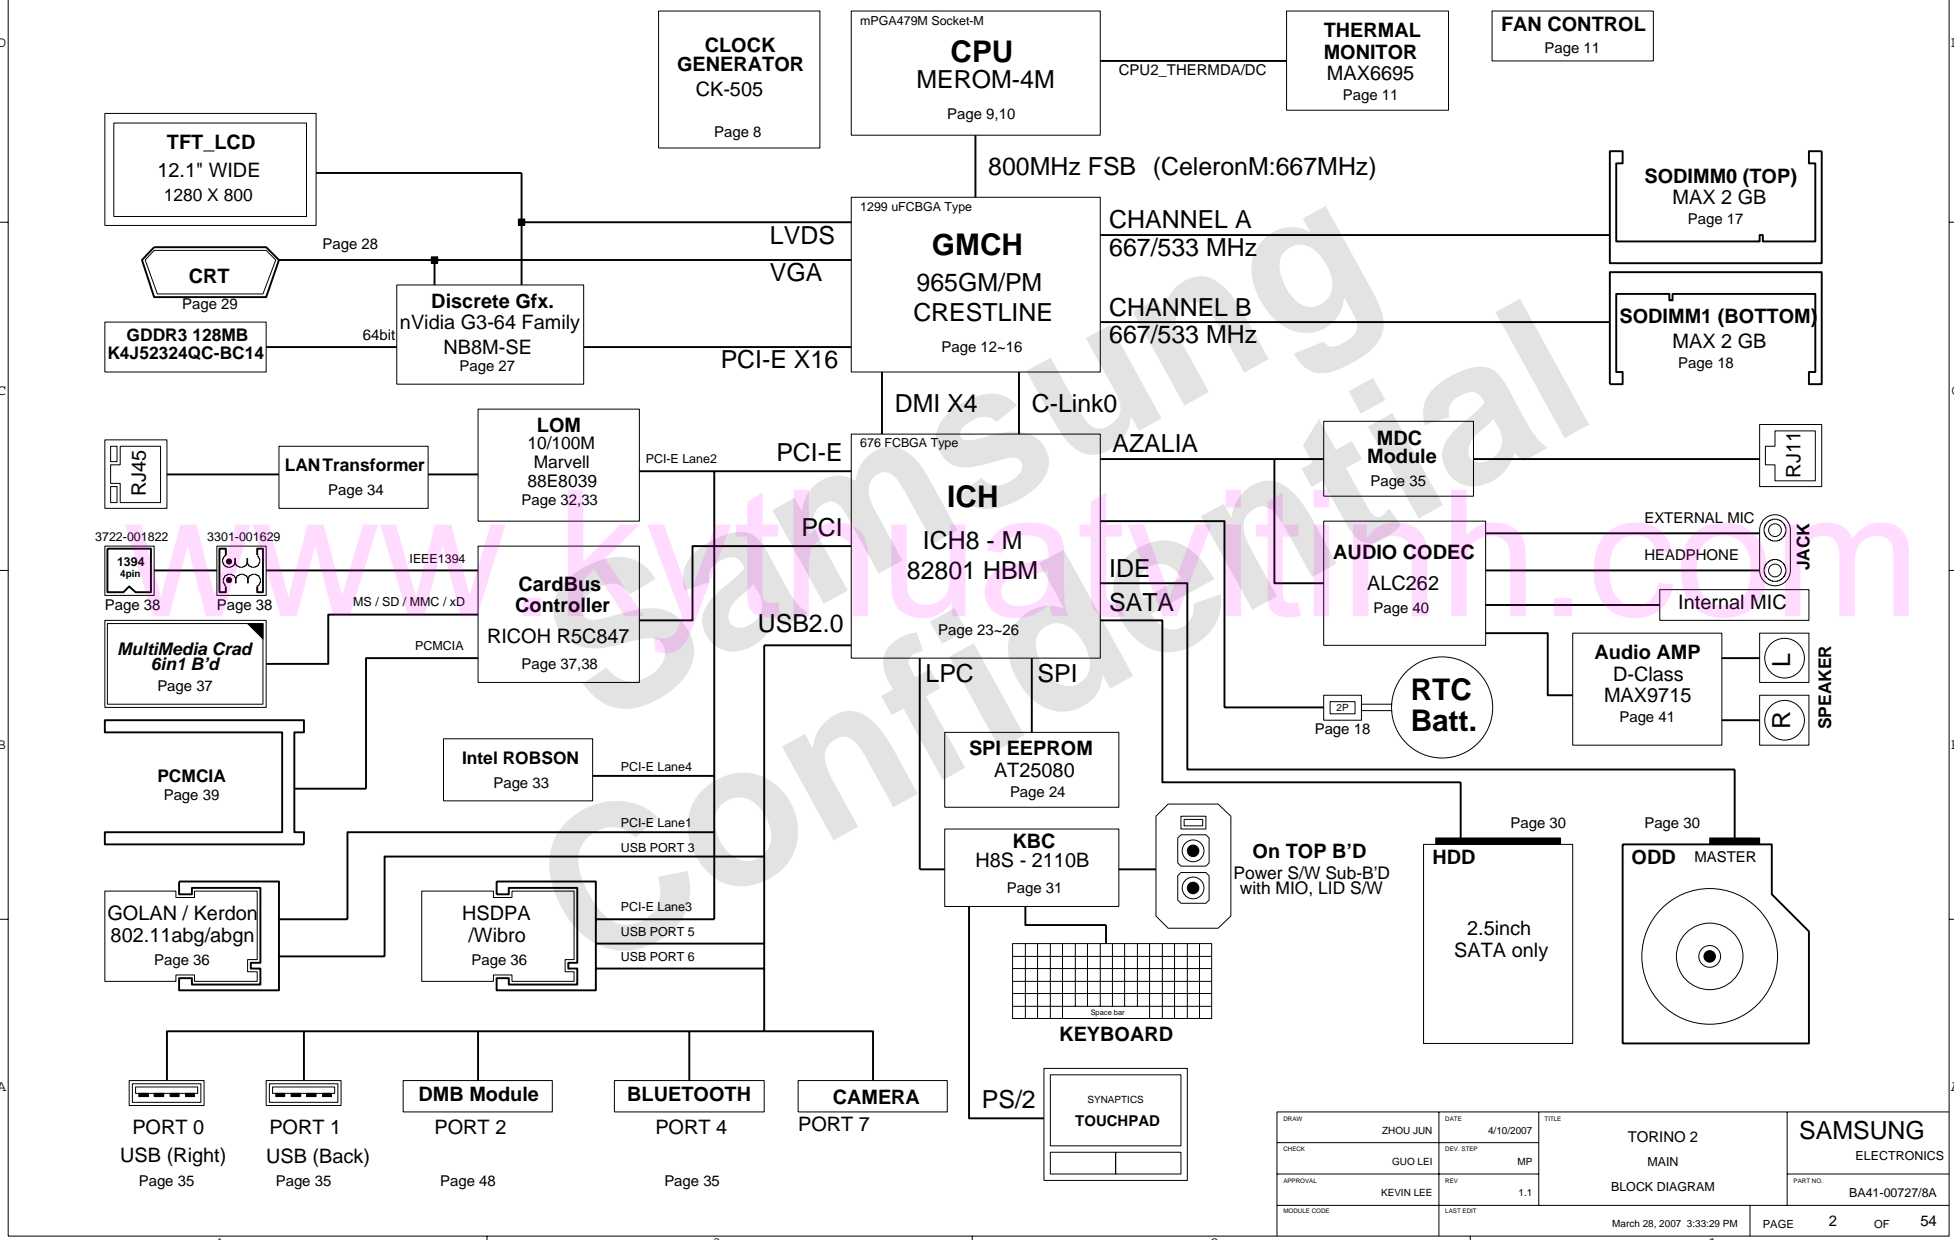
CLOCK GENERATOR
CK-505
Page 8

mPGA479M Socket-M
CPU
MEROM-4M
Page 9,10

CPU2_THERMDA/DC

THERMAL MONITOR
MAX6695
Page 11

FAN CONTROL
Page 11

TFT_LCD
12.1" WIDE
1280 X 800

800MHz FSB (CeleronM:667MHz)

SODIMM0 (TOP)
MAX 2 GB
Page 17

1299 uFCBGA Type
GMCH
965GM/PM
CRESTLINE
Page 12~16

LVDS
VGA
Page 28

CHANNEL A
667/533 MHz

CRT
Page 29

Discrete Gfx.
nVidia G3-64 Family
NB8M-SE
Page 27

GDDR3 128MB
K4J52324QC-BC14

64bit

PCI-E X16

CHANNEL B
667/533 MHz

SODIMM1 (BOTTOM)
MAX 2 GB
Page 18

DMI X4
C-Link0

RJ45

LAN Transformer
Page 34

LOM
10/100M
Marvell
88E8039
Page 32,33

PCI-E Lane2
PCI-E

676 FCBGA Type
ICH
ICH8 - M
82801 HBM
Page 23~26

AZALIA

MDC Module
Page 35

RJ11

3722-001822
3301-001629
1394 4pin
Page 38
Page 38
IEEE1394

PCI

CardBus Controller
RICOH R5C847
Page 37,38

MS / SD / MMC / xD
PCMCIA

MultiMedia Crad 6in1 B'd
Page 37

IDE
SATA
USB2.0

AUDIO CODEC
ALC262
Page 40

EXTERNAL MIC
HEADPHONE
JACK
Internal MIC

LPC
SPI

Audio AMP
D-Class
MAX9715
Page 41

L
R
SPEAKER

2P
Page 18
RTC Batt.

PCMCIA
Page 39

Intel ROBSON
Page 33

PCI-E Lane4

SPI EEPROM
AT25080
Page 24

PCI-E Lane1
USB PORT 3

KBC
H8S - 2110B
Page 31

On TOP B'D
Power S/W Sub-B'D with MIO, LID S/W

Page 30
HDD
2.5inch
SATA only

Page 30
ODD
MASTER

GOLAN / Kerdon
802.11abg/abgn
Page 36

HSDPA /Wibro
Page 36

PCI-E Lane3
USB PORT 5
USB PORT 6

Space bar
KEYBOARD

PS/2

SYNAPTICS
TOUCHPAD

PORT 0
USB (Right)
Page 35

PORT 1
USB (Back)
Page 35

DMB Module
PORT 2
Page 48

BLUETOOTH
PORT 4
Page 35

CAMERA
PORT 7

| DRAW | ZHOU JUN | DATE | 4/10/2007 | TITLE | TORINO 2 | SAMSUNG |
|---|---|---|---|---|---|---|
| CHECK | GUO LEI | DEV. STEP | MP | | MAIN | ELECTRONICS |
| APPROVAL | KEVIN LEE | REV | 1.1 | | BLOCK DIAGRAM | PART NO. BA41-00727/8A |
| MODULE CODE | | LAST EDIT | | | March 28, 2007 3:33:29 PM | PAGE 2 OF 54 |

www.kythuatvitinh.com
Samsung Confidential